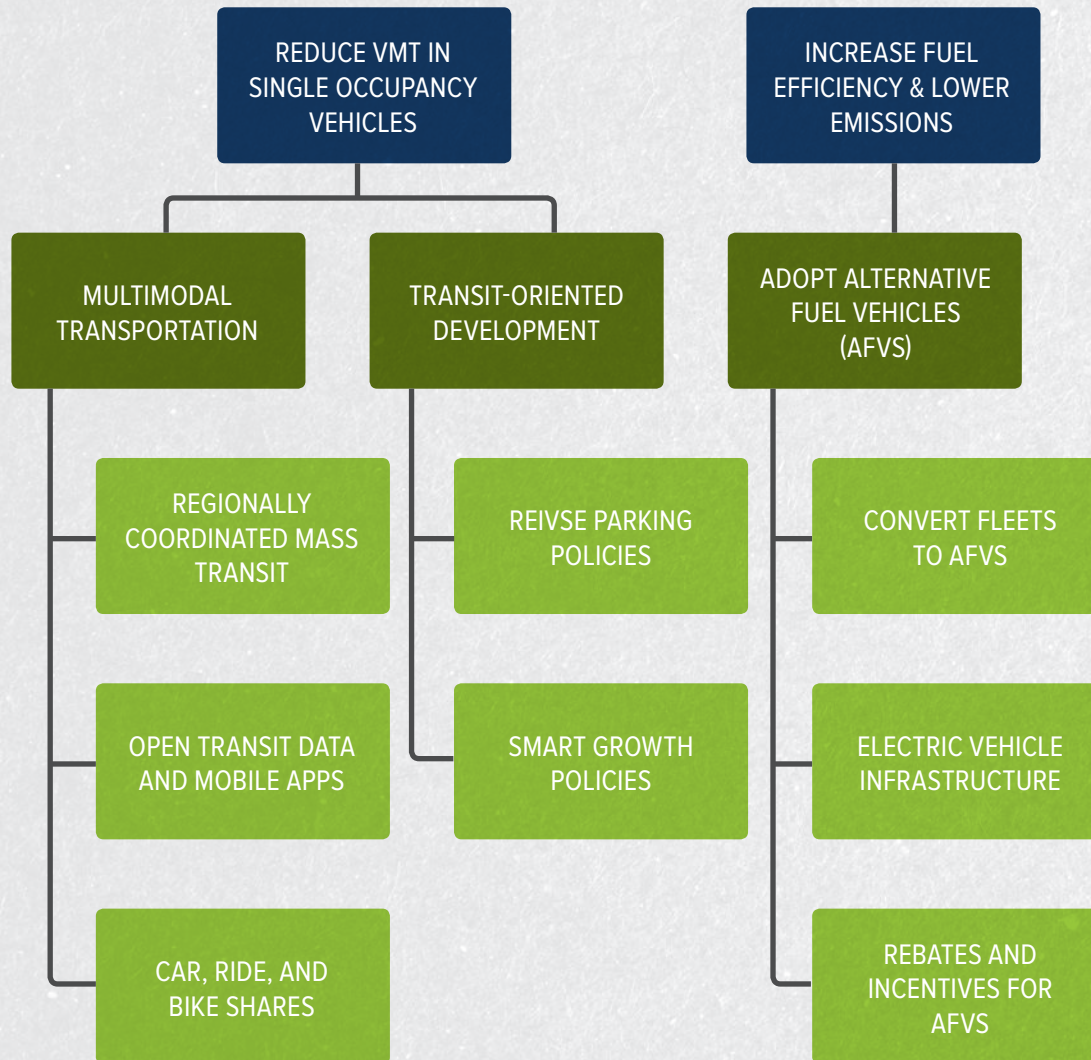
REDUCE VMT IN SINGLE OCCUPANCY VEHICLES

INCREASE FUEL EFFICIENCY & LOWER EMISSIONS

MULTIMODAL TRANSPORTATION

TRANSIT-ORIENTED DEVELOPMENT

ADOPT ALTERNATIVE FUEL VEHICLES (AFVS)

REGIONALLY COORDINATED MASS TRANSIT

OPEN TRANSIT DATA AND MOBILE APPS

CAR, RIDE, AND BIKE SHARES

REIVSE PARKING POLICIES

SMART GROWTH POLICIES

CONVERT FLEETS TO AFVS

ELECTRIC VEHICLE INFRASTRUCTURE

REBATES AND INCENTIVES FOR AFVS